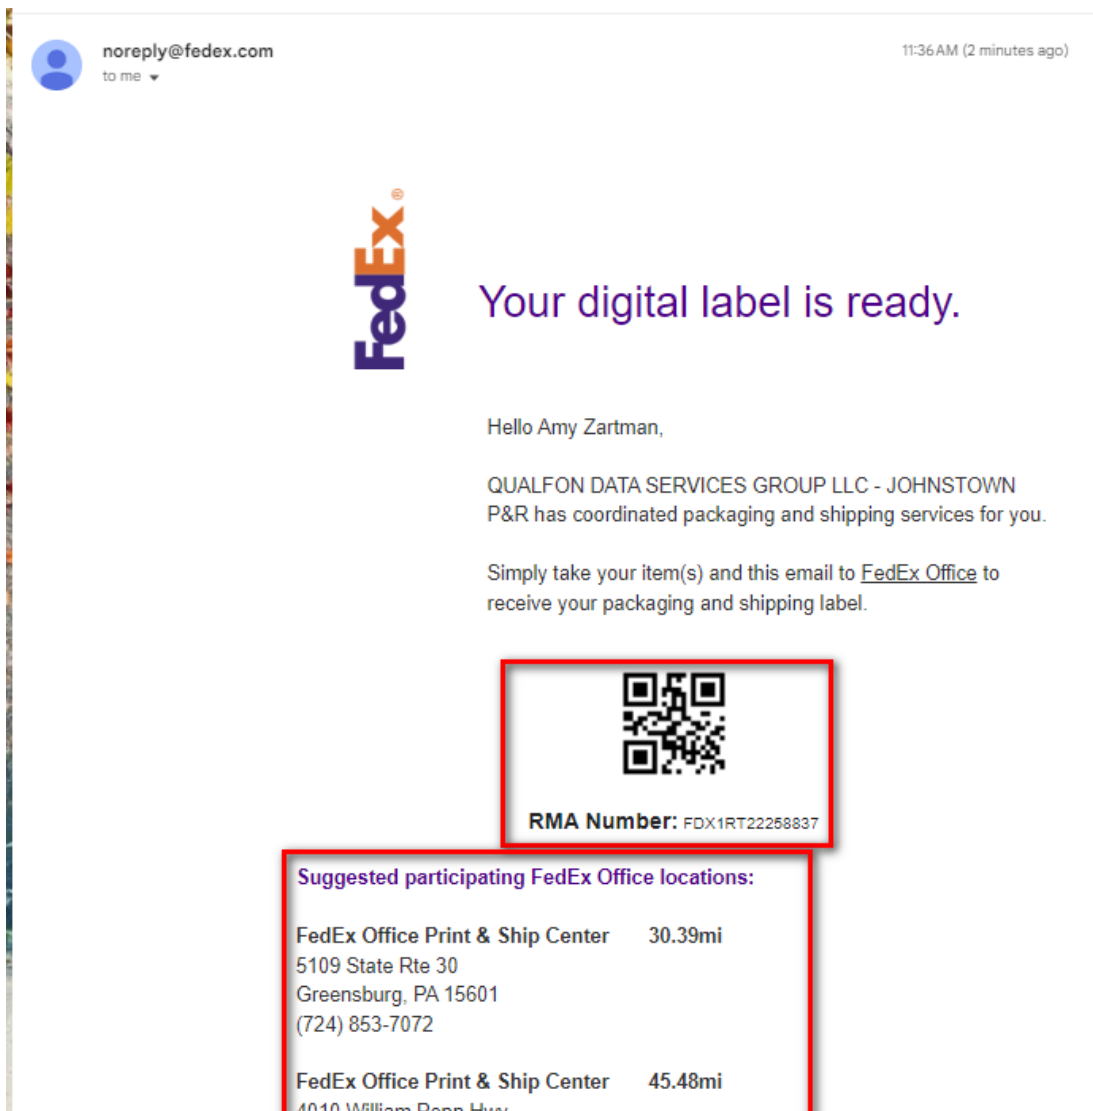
noreply@fedex.com
to me

11:36 AM (2 minutes ago)

FedEx®

Your digital label is ready.

Hello Amy Zartman,

QUALFON DATA SERVICES GROUP LLC - JOHNSTOWN P&R has coordinated packaging and shipping services for you.

Simply take your item(s) and this email to FedEx Office to receive your packaging and shipping label.

RMA Number: FDX1RT22258837

Suggested participating FedEx Office locations:

FedEx Office Print & Ship Center 30.39mi
5109 State Rte 30
Greensburg, PA 15601
(724) 853-7072

FedEx Office Print & Ship Center 45.48mi
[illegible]